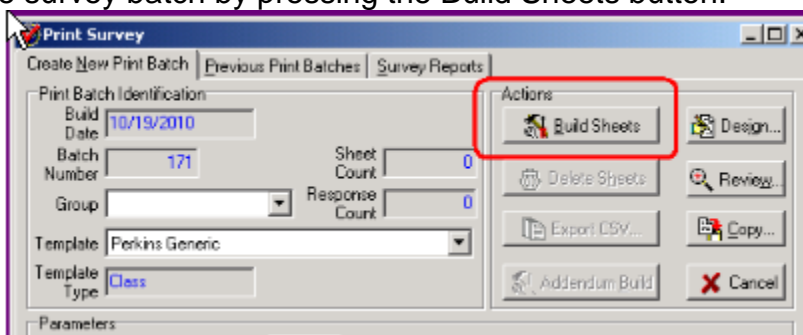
e survey batch by pressing the Build Sheets button.

Print Survey

Create New Print Batch | Previous Print Batches | Survey Reports

Print Batch Identification

Build Date 10/19/2010

Batch Number 171

Sheet Count 0

Response Count 0

Group

Template Perkins Generic

Template Type Class

Actions

Build Sheets

Design...

Delete Sheets

Review...

Export CSV...

Copy...

Addendum Build

Cancel

Parameters